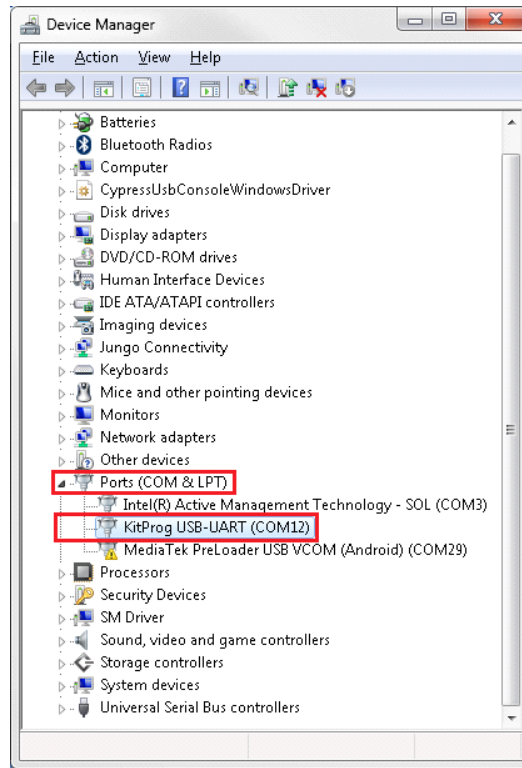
Device Manager

File Action View Help

Batteries
Bluetooth Radios
Computer
CypressUsbConsoleWindowsDriver
Disk drives
Display adapters
DVD/CD-ROM drives
Human Interface Devices
IDE ATA/ATAPI controllers
Imaging devices
Jungo Connectivity
Keyboards
Mice and other pointing devices
Monitors
Network adapters
Other devices
Ports (COM & LPT)
Intel(R) Active Management Technology - SOL (COM3)
KitProg USB-UART (COM12)
MediaTek PreLoader USB VCOM (Android) (COM29)
Processors
Security Devices
SM Driver
Sound, video and game controllers
Storage controllers
System devices
Universal Serial Bus controllers